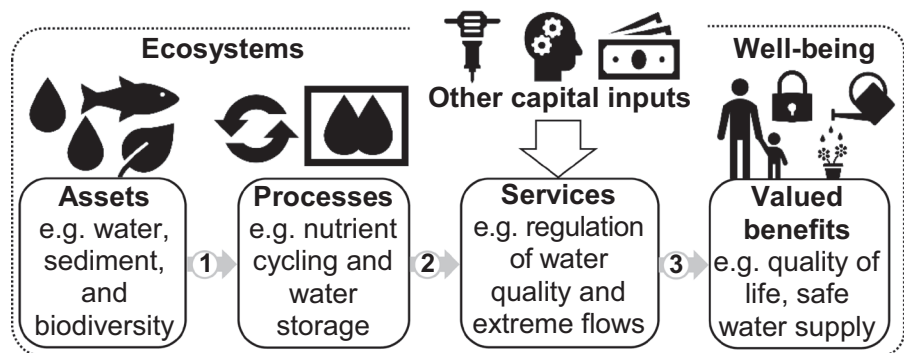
Ecosystems

Other capital inputs

Well-being

Assets
e.g. water, sediment, and biodiversity

1

Processes
e.g. nutrient cycling and water storage

2

Services
e.g. regulation of water quality and extreme flows

3

Valued benefits
e.g. quality of life, safe water supply